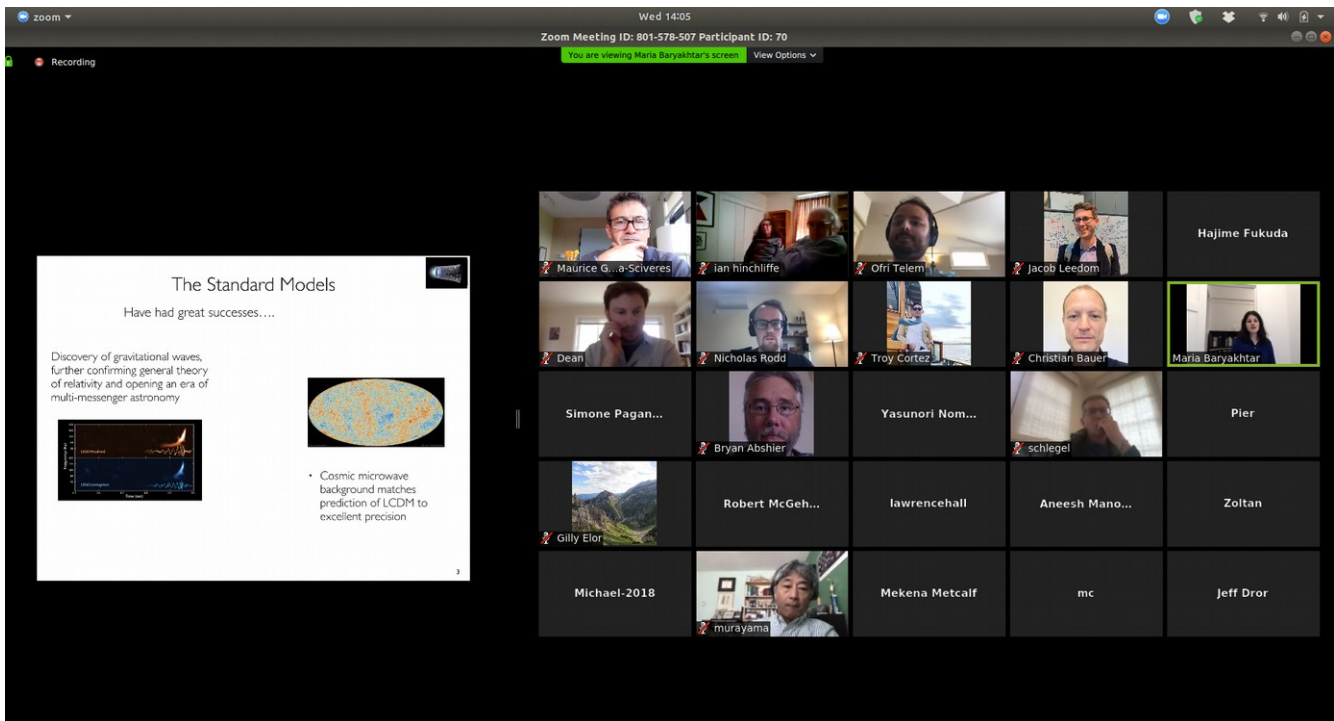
zoom
Wed 14:05
Zoom Meeting ID: 801-578-507 Participant ID: 70
You are viewing Maria Baryakhtar's screen
View Options
Recording

The Standard Models

Have had great successes….

Discovery of gravitational waves, further confirming general theory of relativity and opening an era of multi-messenger astronomy

LIGO Hanford

LIGO Livingston

Time (sec)

Frequency (Hz)

• Cosmic microwave background matches prediction of LCDM to excellent precision

3

Maurice G...a-Sciveres
ian hinchliffe
Ofri Telem
Jacob Leedom
Hajime Fukuda
Dean
Nicholas Rodd
Troy Cortez
Christian Bauer
Maria Baryakhtar
Simone Pagan...
Bryan Abshier
Yasunori Nom...
schlegel
Pier
Gilly Elor
Robert McGeh...
lawrencehall
Aneesh Mano...
Zoltan
Michael-2018
murayama
Mekena Metcalf
mc
Jeff Dror